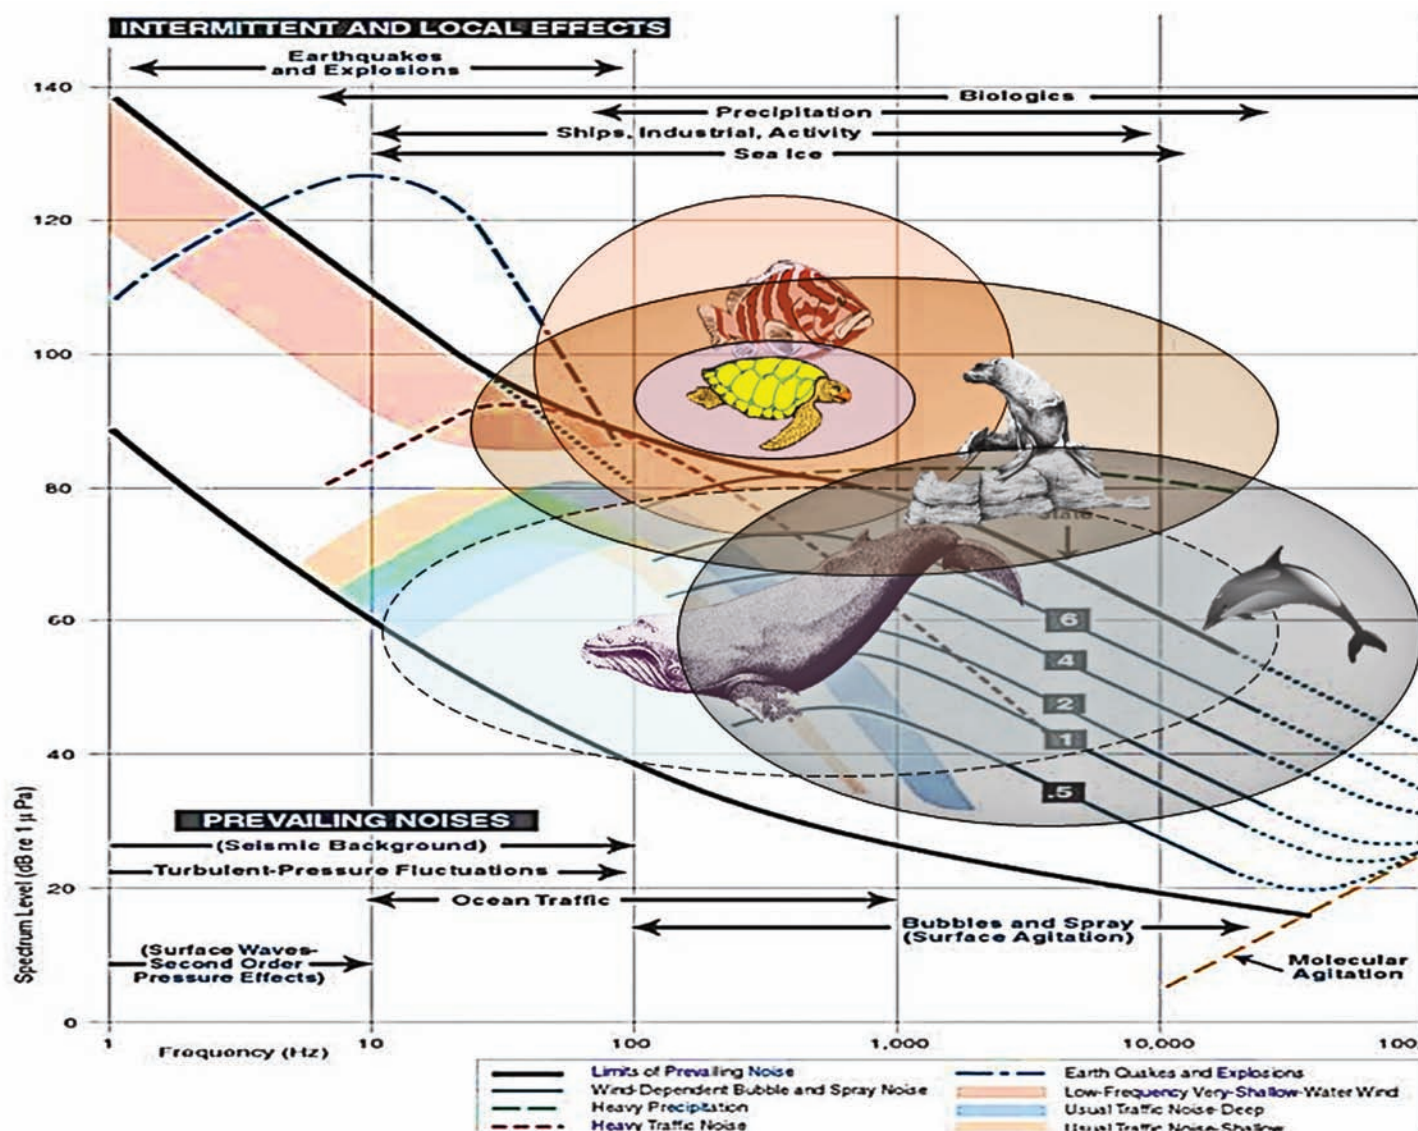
INTERMITTENT AND LOCAL EFFECTS

Earthquakes and Explosions

Biologics

Precipitation

Ships, Industrial, Activity

Sea Ice

140

120

100

80

60

40

20

0

Spectrum Level (dB re 1 μ Pa)

6

4

2

1

.5

PREVAILING NOISES

(Seismic Background)

Turbulent-Pressure Fluctuations

Ocean Traffic

Bubbles and Spray (Surface Agitation)

(Surface Waves-Second Order Pressure Effects)

Molecular Agitation

1

Frequency (Hz)

10

100

1,000

10,000

100

Limits of Prevailing Noise

Wind-Dependent Bubble and Spray Noise

Heavy Precipitation

Heavy Traffic Noise

Earth Quakes and Explosions

Low-Frequency Very-Shallow-Water Wind

Usual Traffic Noise-Deep

Usual Traffic Noise-Shallow